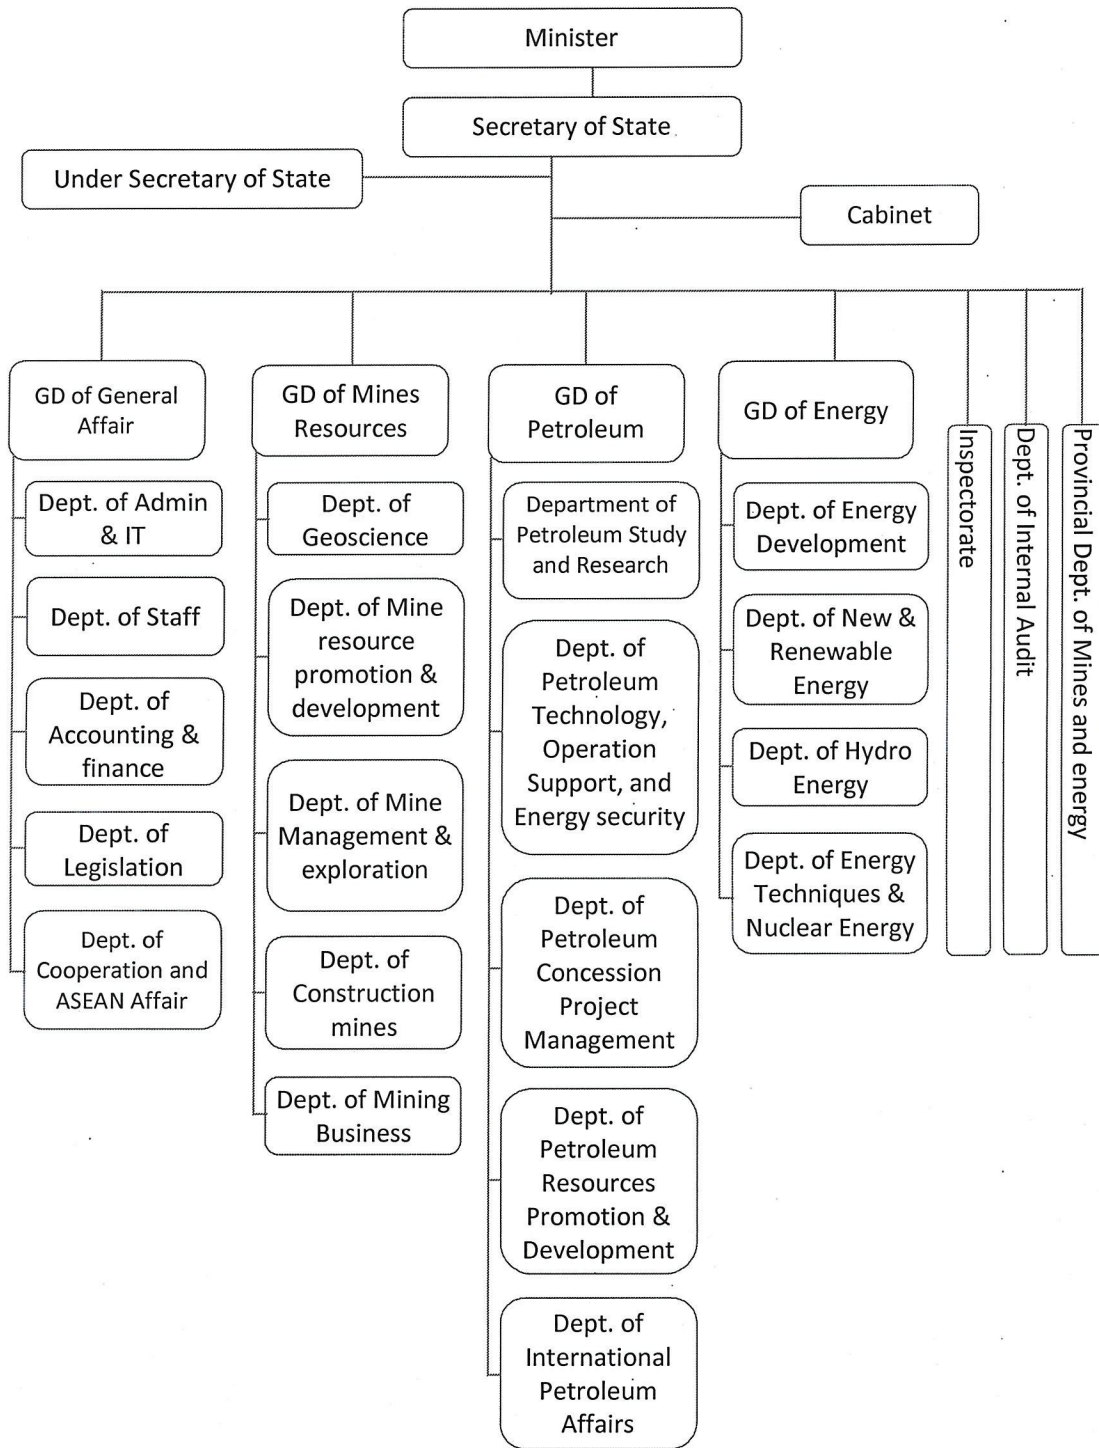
Minister

Secretary of State

Under Secretary of State

Cabinet

GD of General Affair

Dept. of Admin & IT

Dept. of Staff

Dept. of Accounting & finance

Dept. of Legislation

Dept. of Cooperation and ASEAN Affair

GD of Mines Resources

Dept. of Geoscience

Dept. of Mine resource promotion & development

Dept. of Mine Management & exploration

Dept. of Construction mines

Dept. of Mining Business

GD of Petroleum

Department of Petroleum Study and Research

Dept. of Petroleum Technology, Operation Support, and Energy security

Dept. of Petroleum Concession Project Management

Dept. of Petroleum Resources Promotion & Development

Dept. of International Petroleum Affairs

GD of Energy

Dept. of Energy Development

Dept. of New & Renewable Energy

Dept. of Hydro Energy

Dept. of Energy Techniques & Nuclear Energy

Inspectorate

Dept. of Internal Audit

Provincial Dept. of Mines and energy